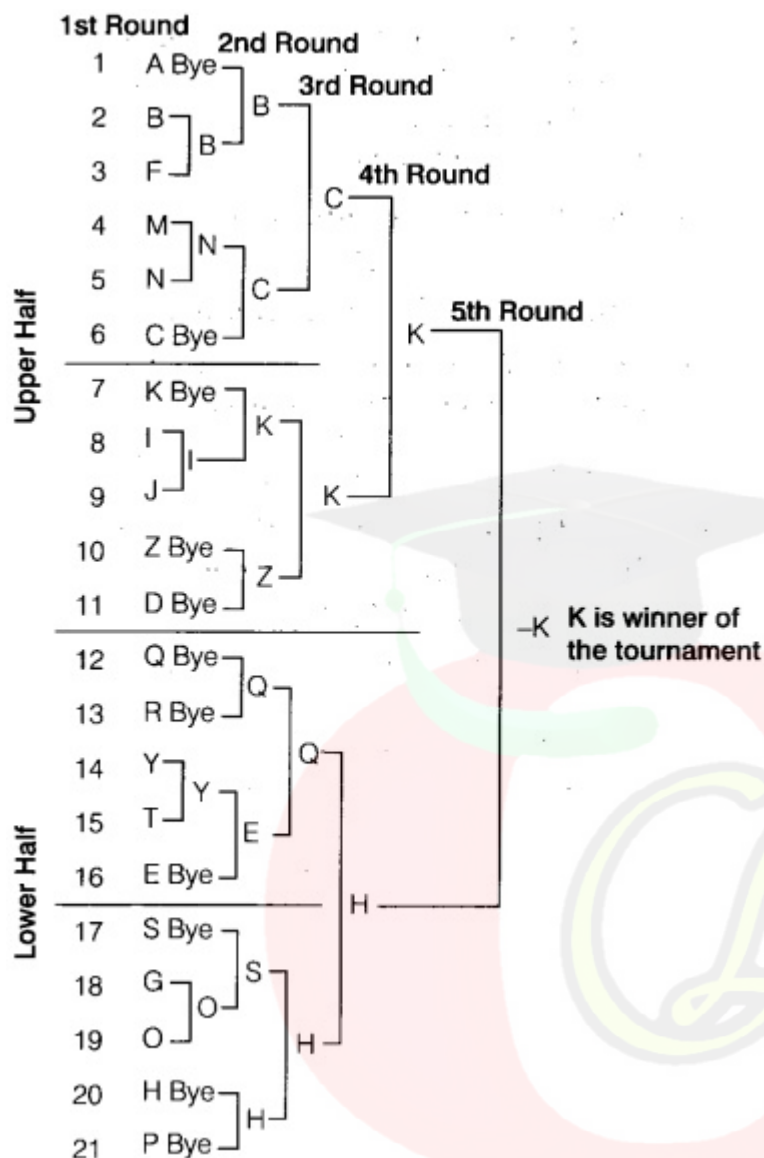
1st Round
2nd Round
3rd Round
4th Round
5th Round

Upper Half

1 A Bye
2 B
3 F
4 M
5 N
6 C Bye
7 K Bye
8 I
9 J
10 Z Bye
11 D Bye

B
B
N
C
C
K
I
K
Z
K
K

Lower Half

12 Q Bye
13 R Bye
14 Y
15 T
16 E Bye
17 S Bye
18 G
19 O
20 H Bye
21 P Bye

Q
Y
E
Q
S
O
H
H
H

–K K is winner of the tournament